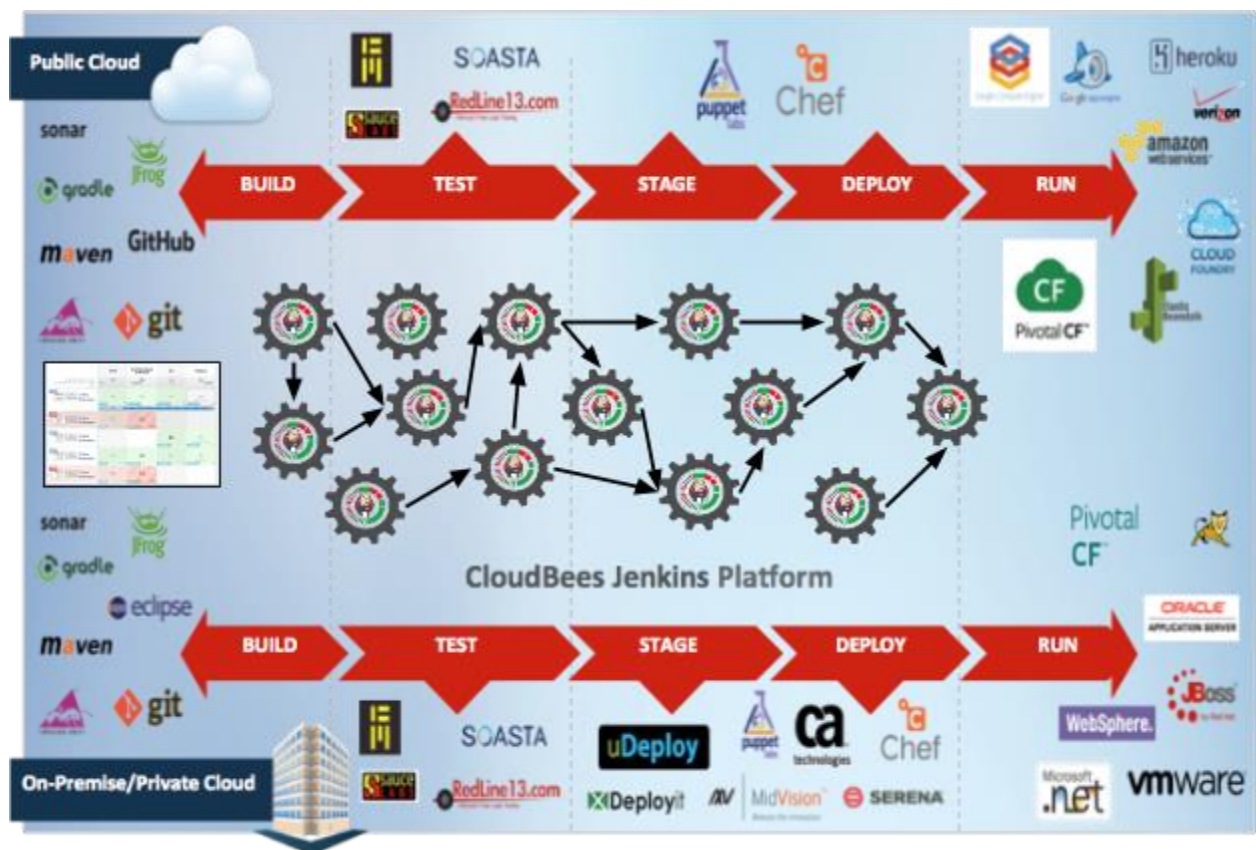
Public Cloud

SOASTA

RedLine13.com

puppet labs

Chef

heroku

verizon

amazon web services

sonar

gradle

JFrog

maven

GitHub

git

BUILD

TEST

STAGE

DEPLOY

RUN

CLOUD FOUNDRY

CF

Pivotal CF

CloudBees Jenkins Platform

sonar

gradle

JFrog

eclipse

maven

git

Pivotal CF

ORACLE APPLICATION SERVER

BUILD

TEST

STAGE

DEPLOY

RUN

JBoss

SOASTA

uDeploy

puppet labs

ca technologies

Chef

WebSphere.

RedLine13.com

XDeployit

MidVision

SERENA

Microsoft .net

vmware

On-Premise/Private Cloud